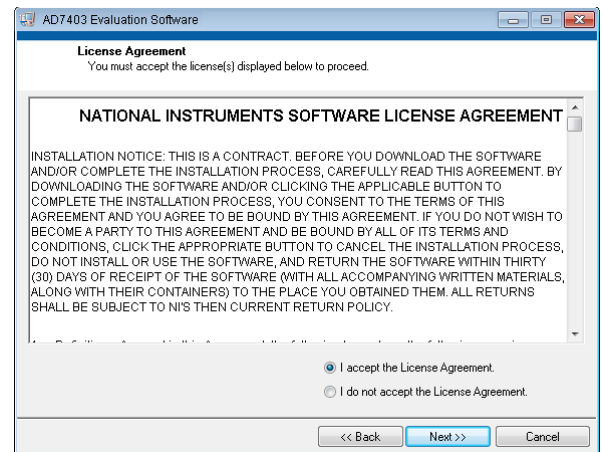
AD7403 Evaluation Software

License Agreement
You must accept the license(s) displayed below to proceed.

NATIONAL INSTRUMENTS SOFTWARE LICENSE AGREEMENT

INSTALLATION NOTICE: THIS IS A CONTRACT. BEFORE YOU DOWNLOAD THE SOFTWARE AND/OR COMPLETE THE INSTALLATION PROCESS, CAREFULLY READ THIS AGREEMENT. BY DOWNLOADING THE SOFTWARE AND/OR CLICKING THE APPLICABLE BUTTON TO COMPLETE THE INSTALLATION PROCESS, YOU CONSENT TO THE TERMS OF THIS AGREEMENT AND YOU AGREE TO BE BOUND BY THIS AGREEMENT. IF YOU DO NOT WISH TO BECOME A PARTY TO THIS AGREEMENT AND BE BOUND BY ALL OF ITS TERMS AND CONDITIONS, CLICK THE APPROPRIATE BUTTON TO CANCEL THE INSTALLATION PROCESS, DO NOT INSTALL OR USE THE SOFTWARE, AND RETURN THE SOFTWARE WITHIN THIRTY (30) DAYS OF RECEIPT OF THE SOFTWARE (WITH ALL ACCOMPANYING WRITTEN MATERIALS, ALONG WITH THEIR CONTAINERS) TO THE PLACE YOU OBTAINED THEM. ALL RETURNS SHALL BE SUBJECT TO NI'S THEN CURRENT RETURN POLICY.

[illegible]

I accept the License Agreement.
I do not accept the License Agreement.

<< Back
Next >>
Cancel